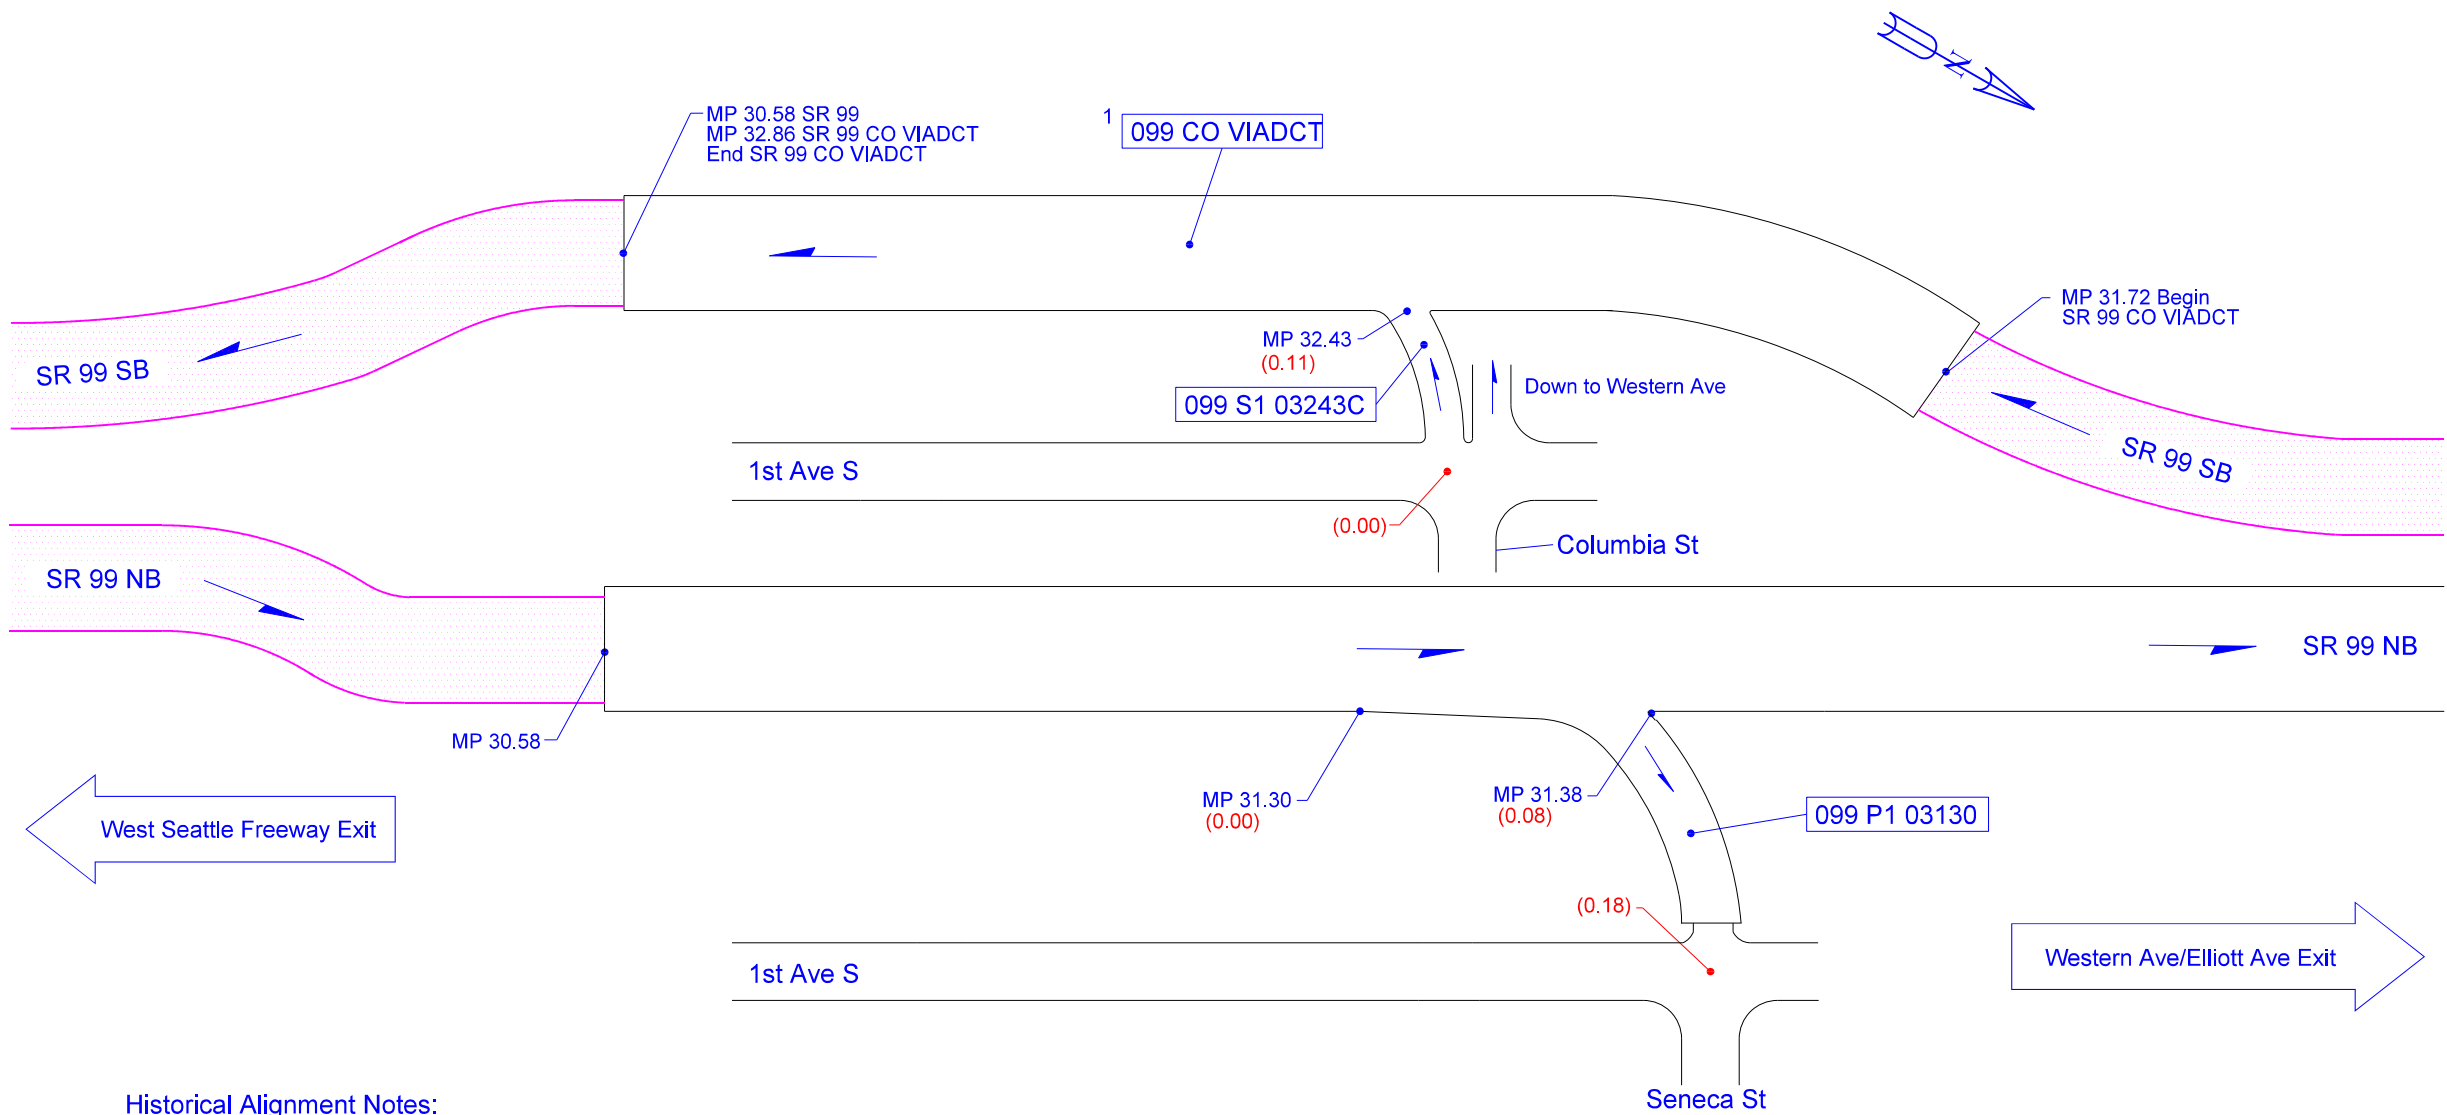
N

MP 30.58 SR 99
MP 32.86 SR 99 CO VIADCT
End SR 99 CO VIADCT

1

099 CO VIADCT

SR 99 SB

MP 32.43
(0.11)

099 S1 03243C

Down to Western Ave

MP 31.72 Begin
SR 99 CO VIADCT

SR 99 SB

1st Ave S

(0.00)

Columbia St

SR 99 NB

SR 99 NB

MP 30.58

MP 31.30
(0.00)

MP 31.38
(0.08)

099 P1 03130

West Seattle Freeway Exit

(0.18)

Western Ave/Elliott Ave Exit

1st Ave S

Seneca St

Historical Alignment Notes: